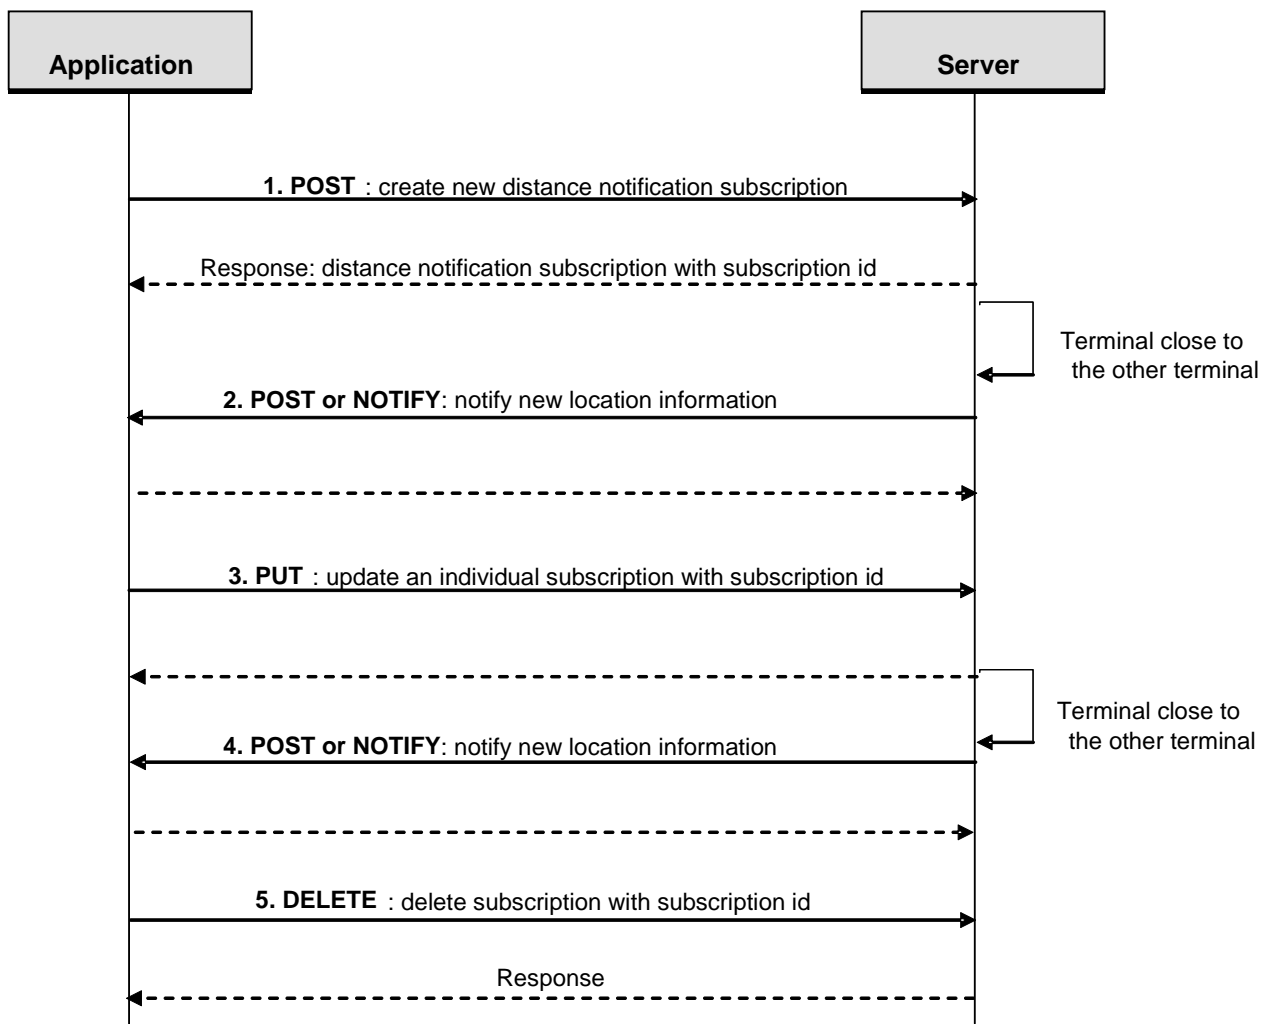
Application

Server

1. POST : create new distance notification subscription

Response: distance notification subscription with subscription id

Terminal close to the other terminal

2. POST or NOTIFY: notify new location information

3. PUT : update an individual subscription with subscription id

Terminal close to the other terminal

4. POST or NOTIFY: notify new location information

5. DELETE : delete subscription with subscription id

Response